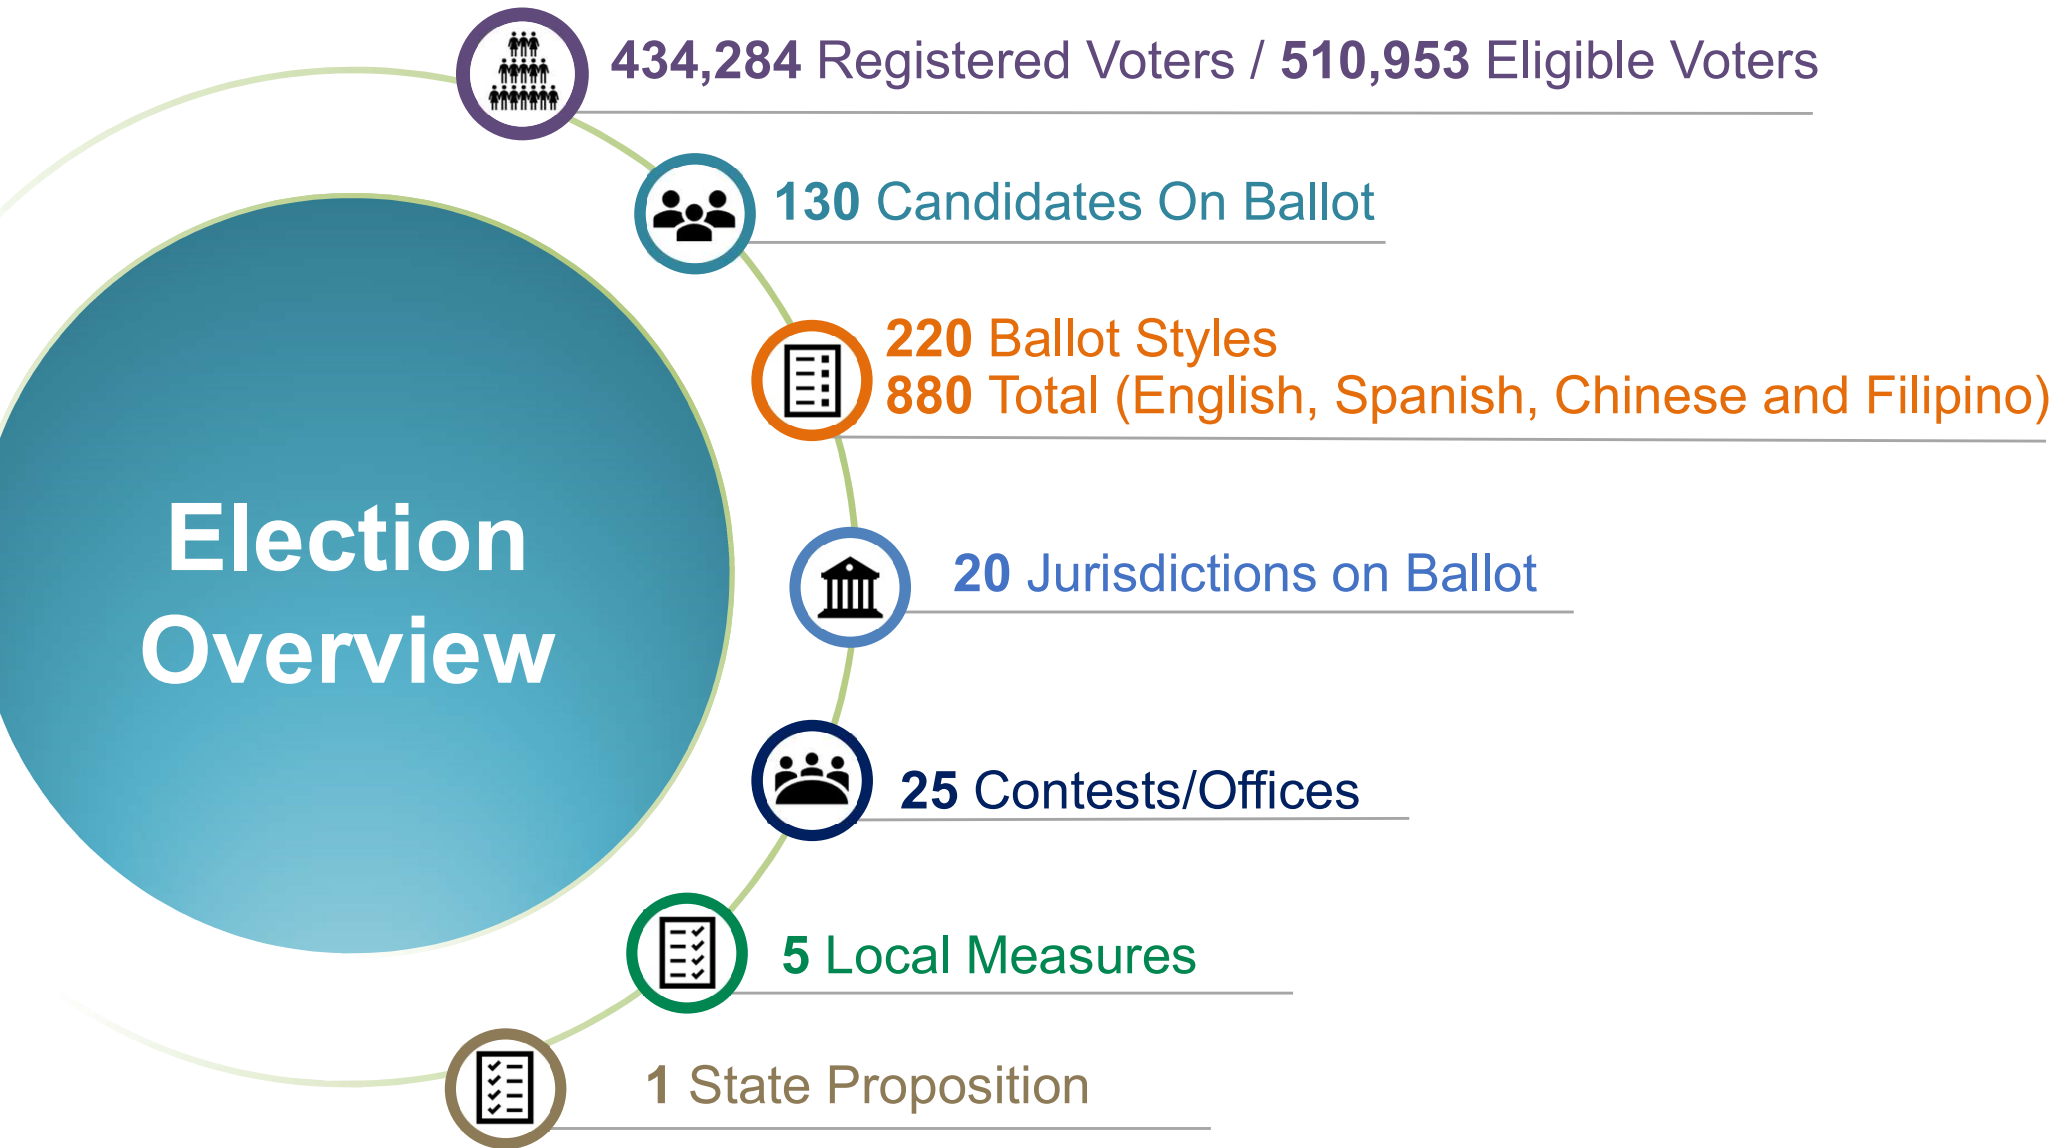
Election Overview

434,284 Registered Voters / 510,953 Eligible Voters

130 Candidates On Ballot

220 Ballot Styles
880 Total (English, Spanish, Chinese and Filipino)

20 Jurisdictions on Ballot

25 Contests/Offices

5 Local Measures

1 State Proposition